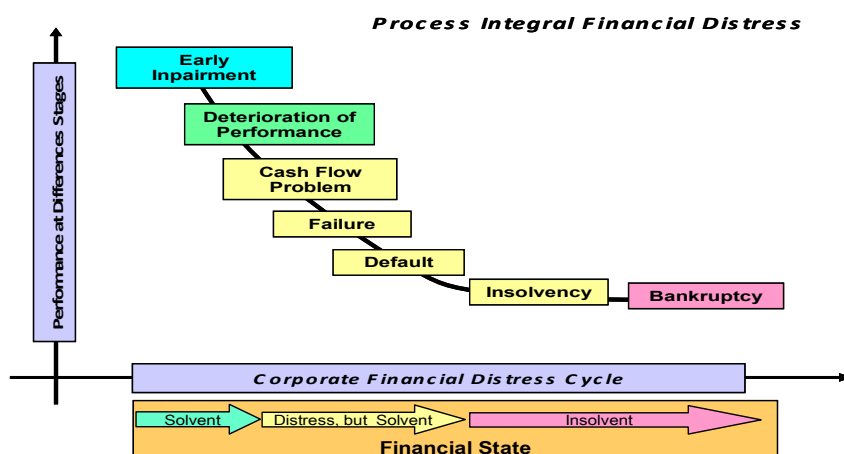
Process Integral Financial Distress

Performance at Differences Stages

Early Inpairment

Deterioration of Performance

Cash Flow Problem

Failure

Default

Insolvency

Bankruptcy

Corporate Financial Distress Cycle

Solvent

Distress, but Solvent

Insolvent

Financial State